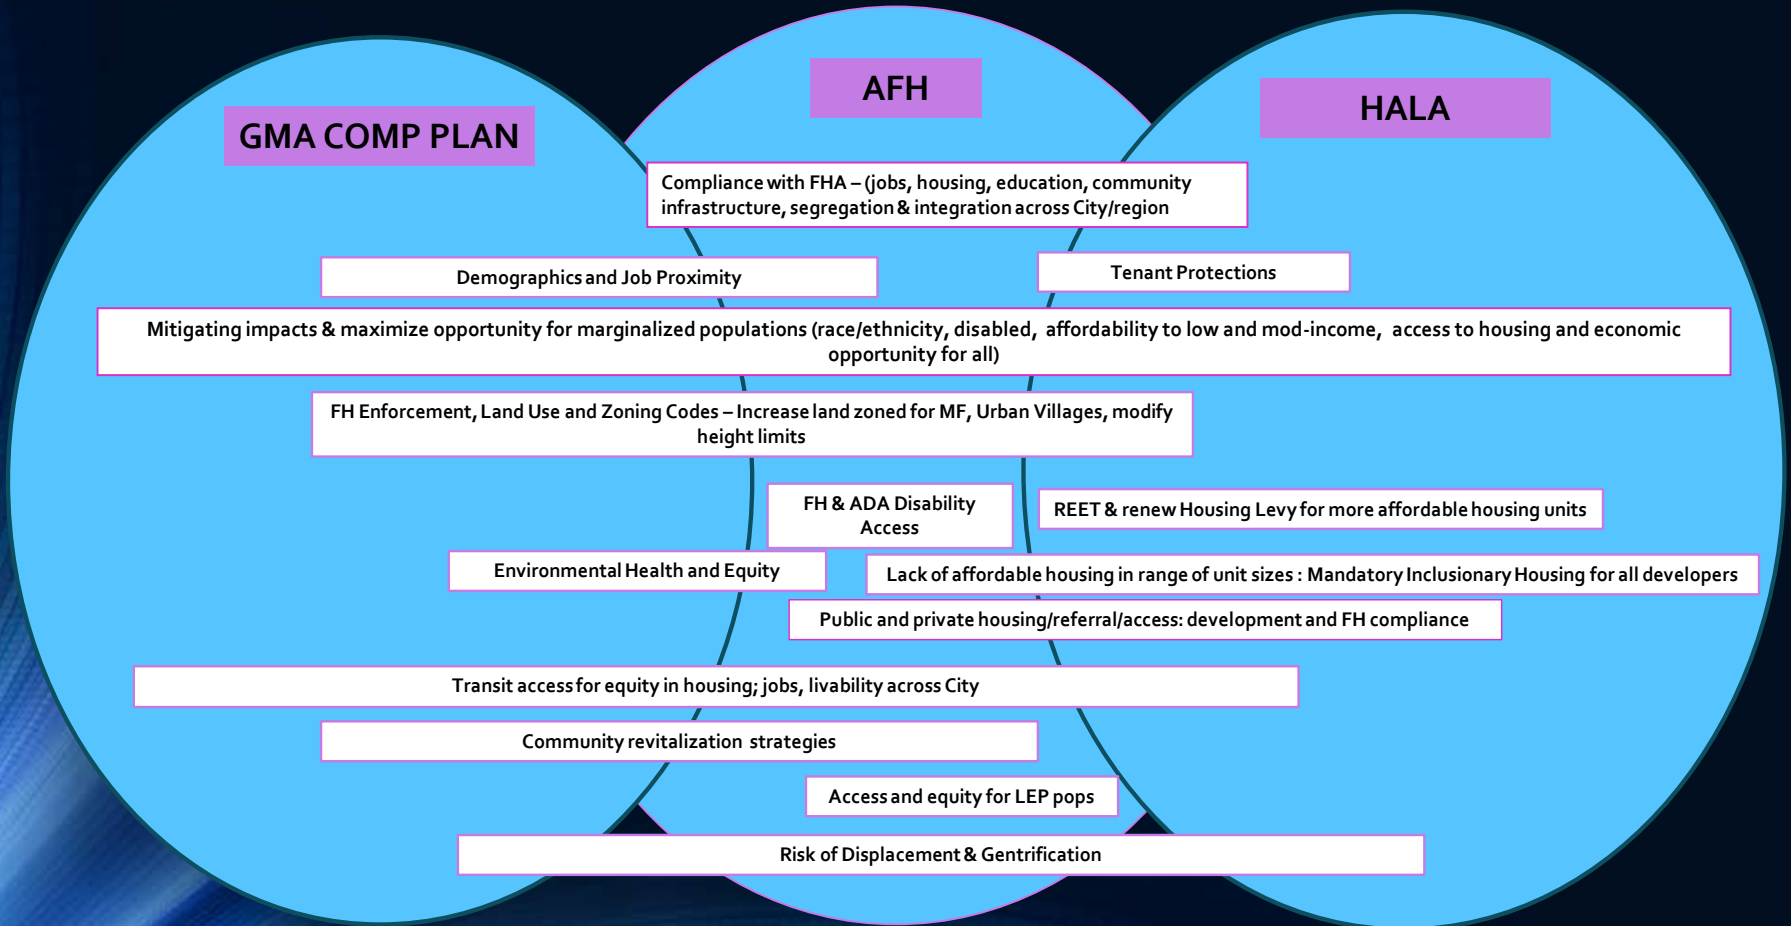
AFH

GMA COMP PLAN

HALA

Compliance with FHA – (jobs, housing, education, community infrastructure, segregation & integration across City/region

Demographics and Job Proximity

Tenant Protections

Mitigating impacts & maximize opportunity for marginalized populations (race/ethnicity, disabled, affordability to low and mod-income, access to housing and economic opportunity for all)

FH Enforcement, Land Use and Zoning Codes – Increase land zoned for MF, Urban Villages, modify height limits

FH & ADA Disability Access

REET & renew Housing Levy for more affordable housing units

Environmental Health and Equity

Lack of affordable housing in range of unit sizes : Mandatory Inclusionary Housing for all developers

Public and private housing/referral/access: development and FH compliance

Transit access for equity in housing; jobs, livability across City

Community revitalization strategies

Access and equity for LEP pops

Risk of Displacement & Gentrification